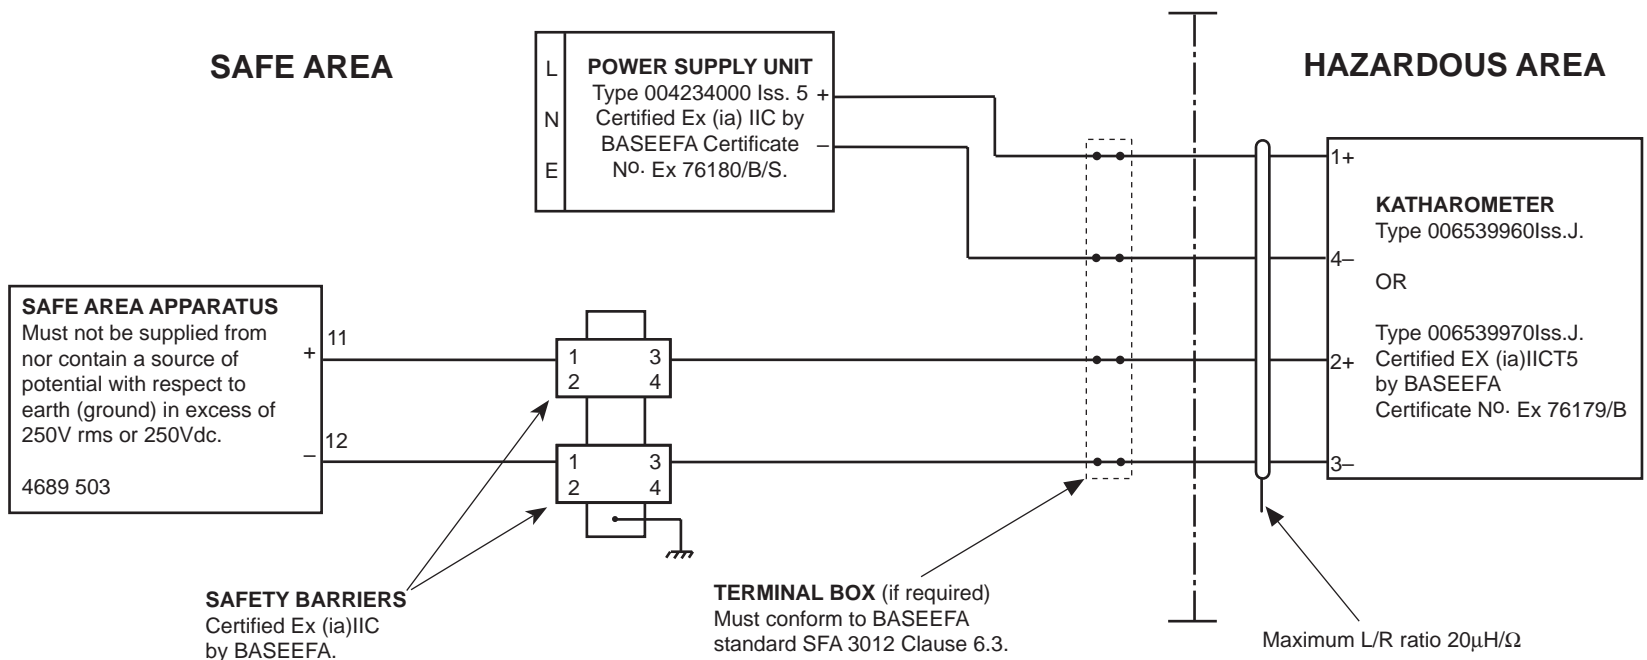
SAFE AREA

HAZARDOUS AREA

L
N
E

POWER SUPPLY UNIT
Type 004234000 Iss. 5
Certified Ex (ia) IIC by BASEEFA Certificate Nº. Ex 76180/B/S.

+
–

SAFE AREA APPARATUS
Must not be supplied from nor contain a source of potential with respect to earth (ground) in excess of 250V rms or 250Vdc.

4689 503

+ 11
– 12

1 3
2 4

1 3
2 4

1+
4–
2+
3–

KATHAROMETER
Type 006539960Iss.J.

OR

Type 006539970Iss.J.
Certified EX (ia)IICT5 by BASEEFA Certificate Nº. Ex 76179/B

SAFETY BARRIERS
Certified Ex (ia)IIC by BASEEFA.

TERMINAL BOX (if required)
Must conform to BASEEFA standard SFA 3012 Clause 6.3.

Maximum L/R ratio $20\mu H/\Omega$